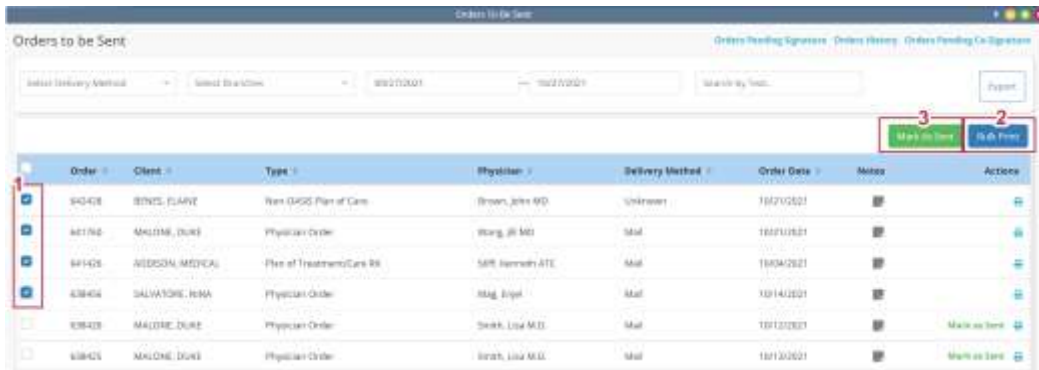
Orders To Be Sent

Orders to be Sent

Orders Pending Signature Orders History Orders Pending Co-Signature

Select Delivery Method

Select Branches

09/27/2021 — 10/27/2021

Search by Text...

Export

3

2

Mark as Sent

Bulk Print

1

| | Order | Client | Type | Physician | Delivery Method | Order Date | Notes | Actions |
|---|---|---|---|---|---|---|---|---|
| | 643428 | BENES, CLAIRE | Non OASIS Plan of Care | Brown, John MD | Unknown | 10/21/2021 | | |
| | 641768 | MALONE, DUKE | Physician Order | Wong, Jill MD | Mail | 10/21/2021 | | |
| | 641426 | ADDISON, MEDICAL | Plan of Treatment/Care RN | Siff, Kenneth ATC | Mail | 10/04/2021 | | |
| | 638456 | SALVATORE, NINA | Physician Order | Mag, Engel | Mail | 10/14/2021 | | |
| | 638428 | MALONE, DUKE | Physician Order | Smith, Lisa M.D. | Mail | 10/12/2021 | | Mark as Sent |
| | 638425 | MALONE, DUKE | Physician Order | Smith, Lisa M.D. | Mail | 10/12/2021 | | Mark as Sent |